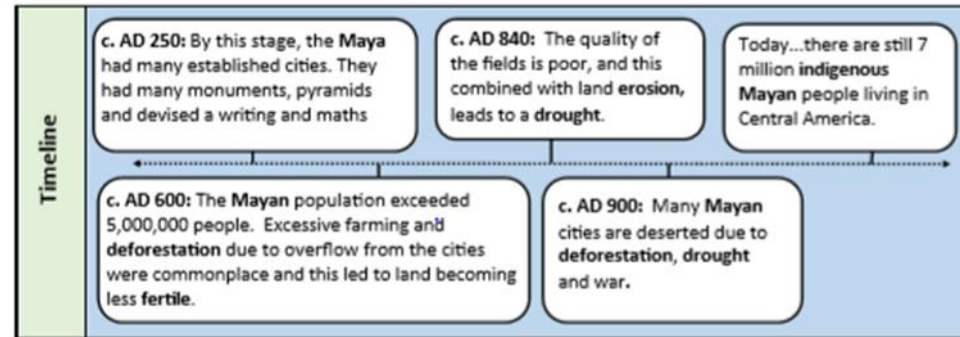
Timeline

c. AD 250: By this stage, the Maya had many established cities. They had many monuments, pyramids and devised a writing and maths

c. AD 600: The Mayan population exceeded 5,000,000 people. Excessive farming and deforestation due to overflow from the cities were commonplace and this led to land becoming less fertile.

c. AD 840: The quality of the fields is poor, and this combined with land erosion, leads to a drought.

c. AD 900: Many Mayan cities are deserted due to deforestation, drought and war.

Today...there are still 7 million indigenous Mayan people living in Central America.